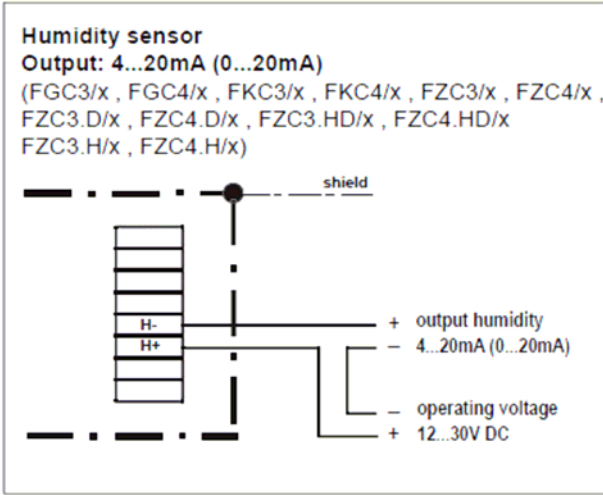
Humidity sensor
Output: 4...20mA (0...20mA)
(FGC3/x , FGC4/x , FKC3/x , FKC4/x , FZC3/x , FZC4/x , FZC3.D/x , FZC4.D/x , FZC3.HD/x , FZC4.HD/x FZC3.H/x , FZC4.H/x)

shield

H-
H+

+ output humidity
– 4...20mA (0...20mA)

– operating voltage
+ 12...30V DC